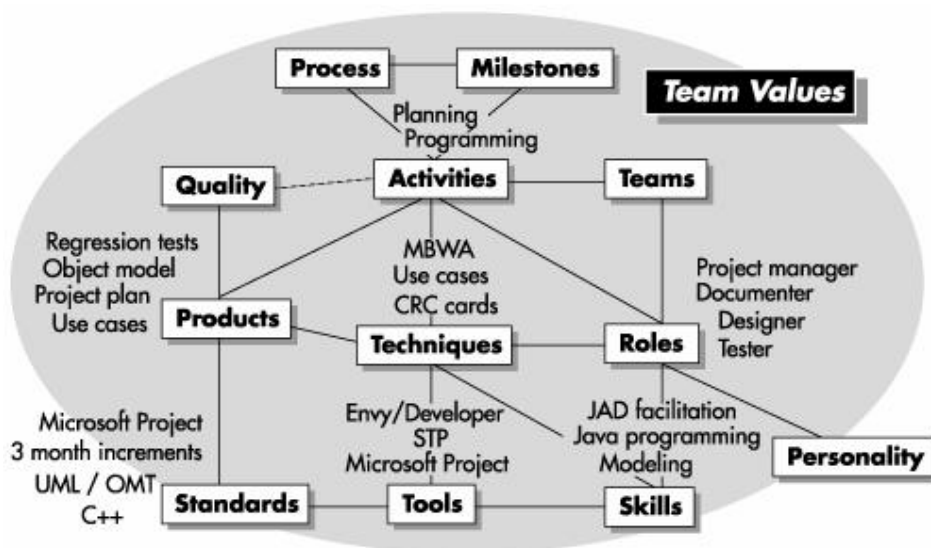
Process
Milestones
Team Values
Planning
Programming
Quality
Activities
Teams
Regression tests
Object model
Project plan
Use cases
MBWA
Use cases
CRC cards
Project manager
Documenter
Designer
Tester
Products
Techniques
Roles
Microsoft Project
3 month increments
UML / OMT
C++
Envy/Developer
STP
Microsoft Project
JAD facilitation
Java programming
Modeling
Personality
Standards
Tools
Skills